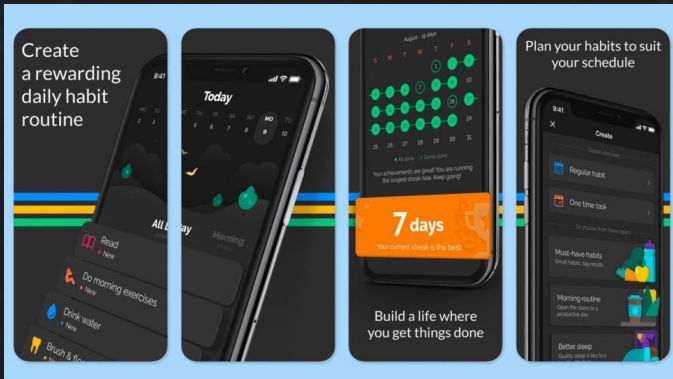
Create a rewarding daily habit routine

9:41

All Day

Read
New

Do morning exercises
New

Drink water
New

Brush & floss

Today

S M T W T F S

MO

Morning

August - 19 days

S M T W T F S

No done Some done

Your achievements are great! You are running the longest streak now. Keep going!

7 days

Your current streak is the best.

Build a life where you get things done

Plan your habits to suit your schedule

9:41

Create

Regular habit

One time task

Must-have habits
Small habits, big results

Morning routine
Open the doors to a productive day

Better sleep